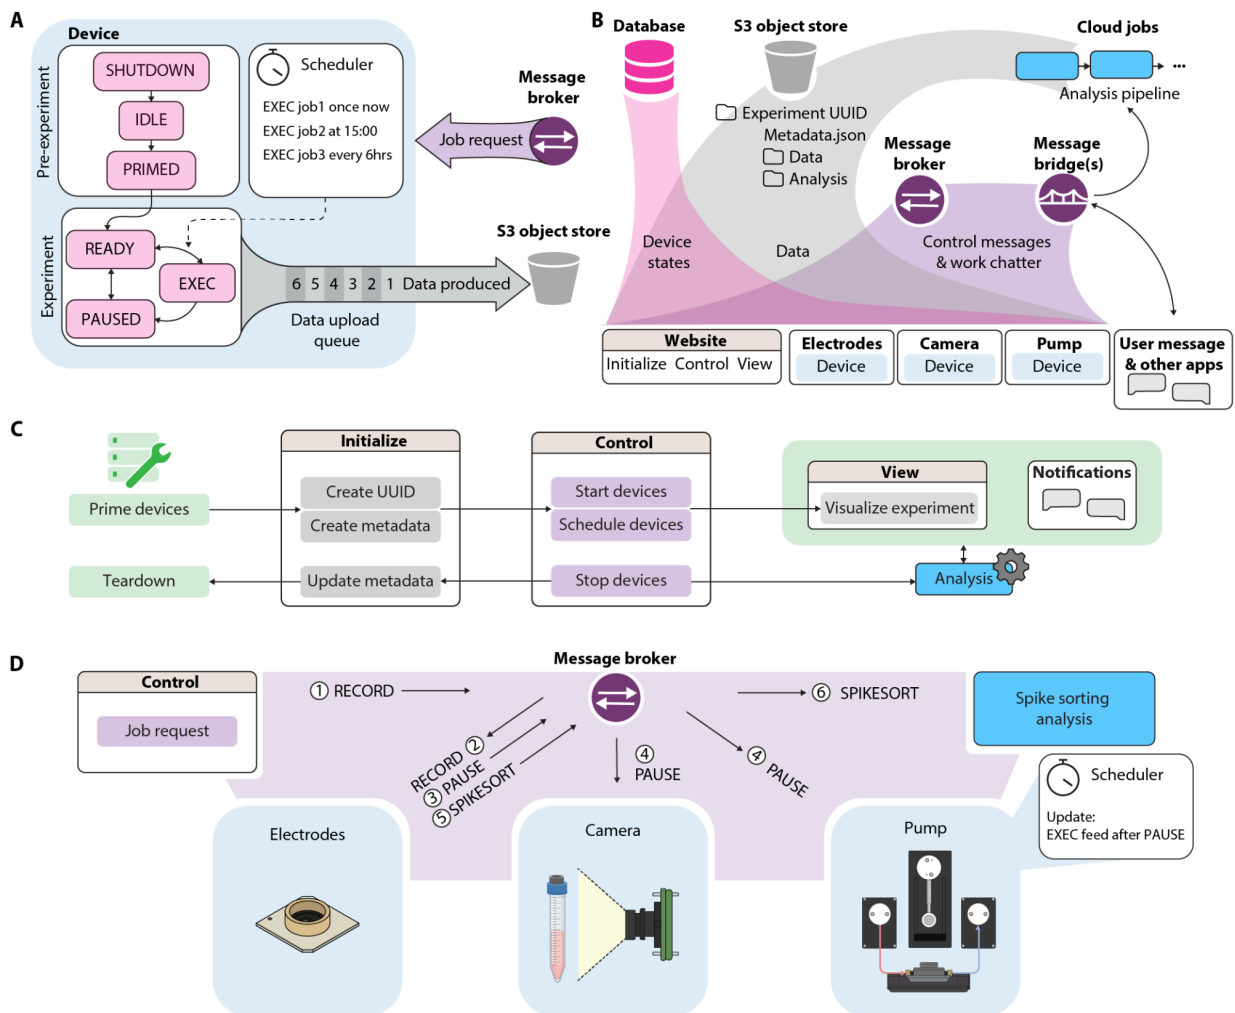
A

Device

Pre-experiment

SHUTDOWN

IDLE

PRIMED

Scheduler

EXEC job1 once now
EXEC job2 at 15:00
EXEC job3 every 6hrs

Message broker

Job request

Experiment

READY

EXEC

PAUSED

6 5 4 3 2 1 Data produced

S3 object store

Data upload queue

B

Database

S3 object store

Experiment UUID
Metadata.json
Data
Analysis

Cloud jobs

Analysis pipeline

Message broker

Message bridge(s)

Device states

Data

Control messages & work chatter

| Website |
|---|
| Initialize Control View |

Electrodes
Device

Camera
Device

Pump
Device

User message & other apps

C

Prime devices

Teardown

Initialize

Create UUID

Create metadata

Update metadata

Control

Start devices

Schedule devices

Stop devices

View

Visualize experiment

Notifications

Analysis

D

Control

Job request

① RECORD

Message broker

⑥ SPIKESORT

Spike sorting analysis

RECORD ②
③ PAUSE
⑤ SPIKESORT

④
PAUSE

④
PAUSE

Scheduler

Update:
EXEC feed after PAUSE

Electrodes

Camera

Pump